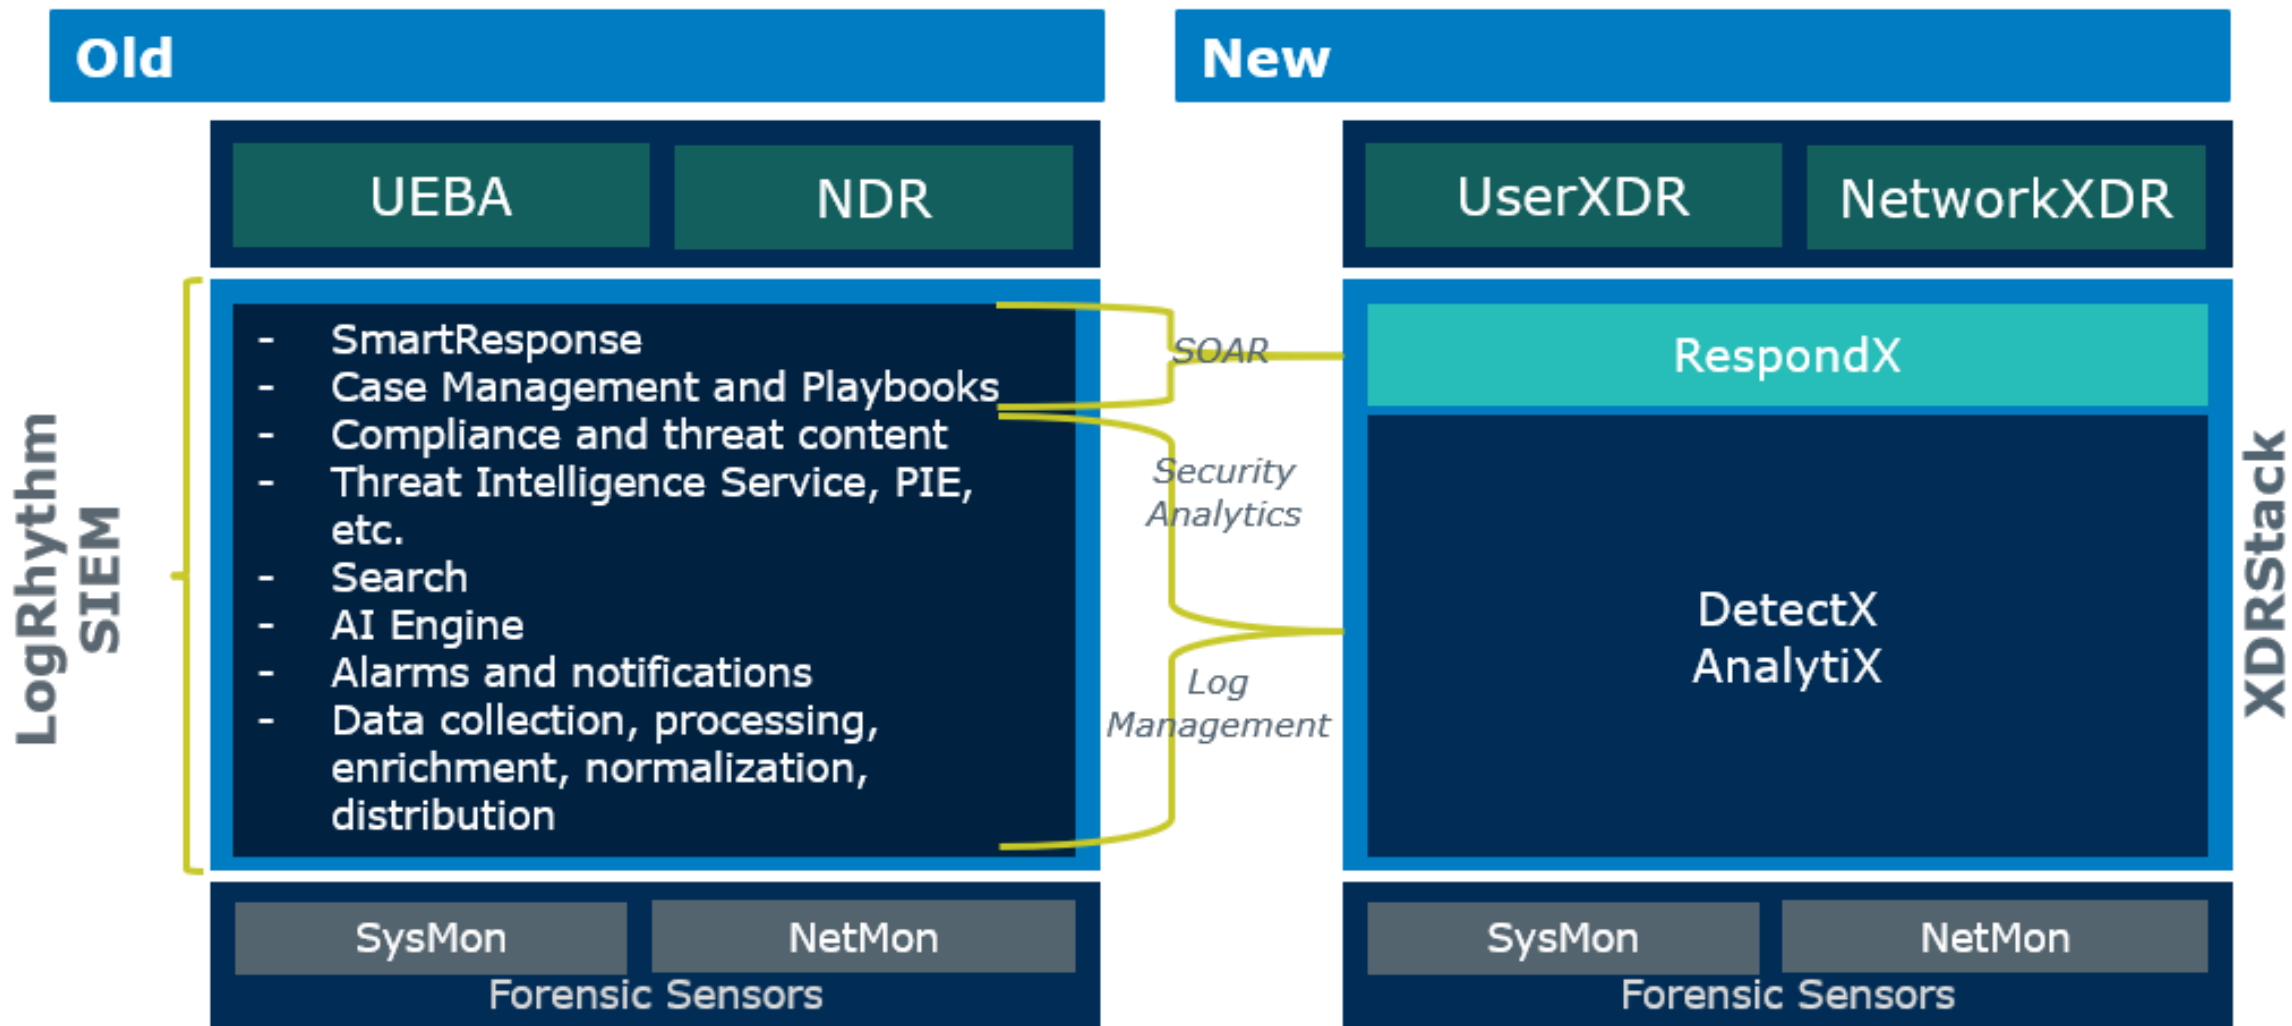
Old

UEBA | NDR

LogRhythm SIEM

- SmartResponse
- Case Management and Playbooks
- Compliance and threat content
- Threat Intelligence Service, PIE, etc.
- Search
- AI Engine
- Alarms and notifications
- Data collection, processing, enrichment, normalization, distribution

SysMon | NetMon
Forensic Sensors

SOAR

Security Analytics

Log Management

New

UserXDR | NetworkXDR

RespondX

DetectX
AnalytiX

XDRStack

SysMon | NetMon
Forensic Sensors